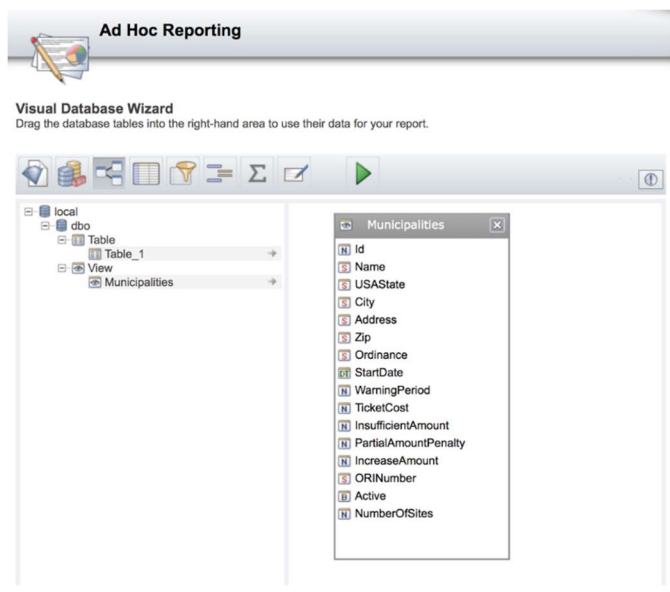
Ad Hoc Reporting

Visual Database Wizard
Drag the database tables into the right-hand area to use their data for your report.

Σ

local
dbo
Table
Table_1
View
Municipalities

Municipalities
N Id
S Name
S USAState
S City
S Address
S Zip
S Ordinance
DT StartDate
N WarningPeriod
N TicketCost
N InsufficientAmount
N PartialAmountPenalty
N IncreaseAmount
S ORINumber
B Active
N NumberOfSites